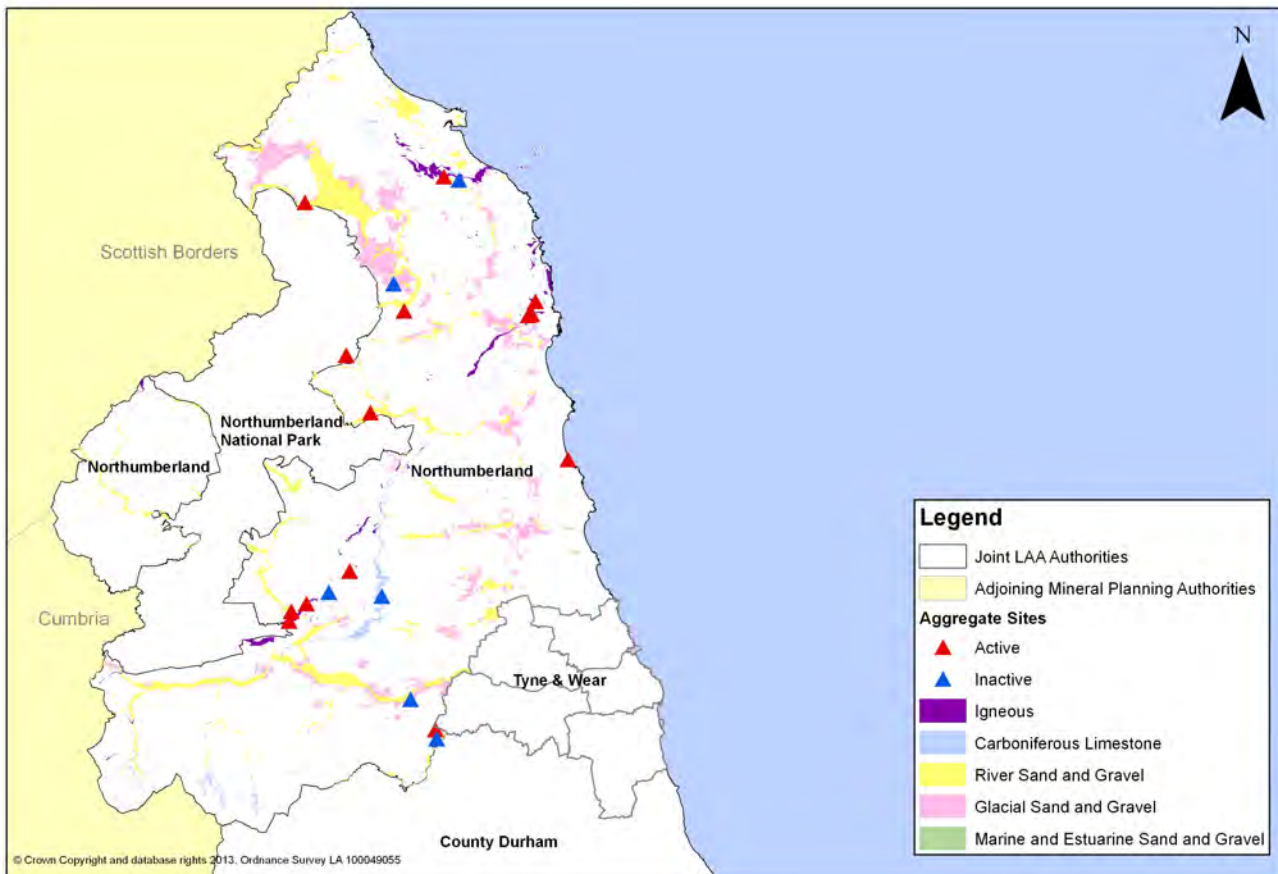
N

Scottish Borders

Northumberland National Park

Northumberland

Northumberland

Cumbria

Tyne & Wear

County Durham

Legend
Joint LAA Authorities
Adjoining Mineral Planning Authorities
Aggregate Sites
Active
Inactive
Igneous
Carboniferous Limestone
River Sand and Gravel
Glacial Sand and Gravel
Marine and Estuarine Sand and Gravel

© Crown Copyright and database rights 2013. Ordnance Survey LA 100049055